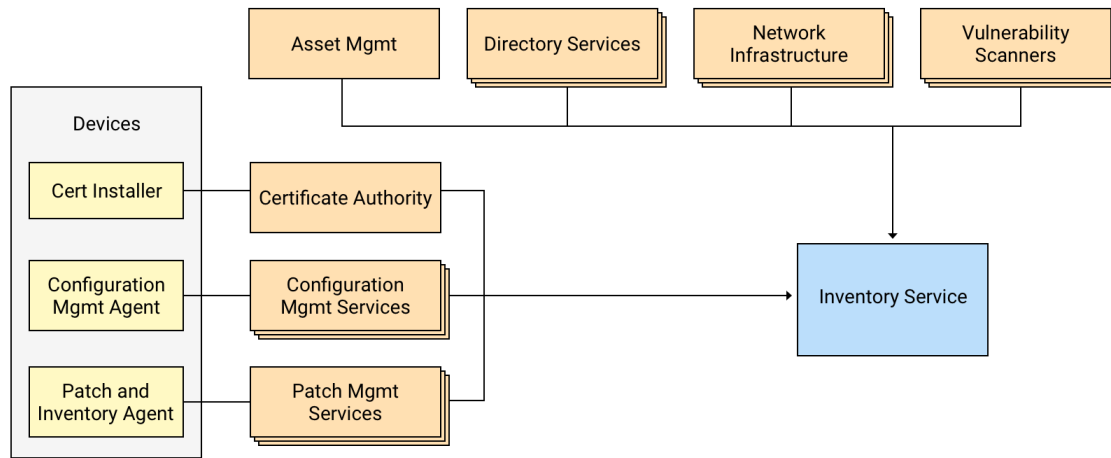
Asset Mgmt

Directory Services

Network Infrastructure

Vulnerability Scanners

Devices

Cert Installer

Configuration Mgmt Agent

Patch and Inventory Agent

Certificate Authority

Configuration Mgmt Services

Patch Mgmt Services

Inventory Service